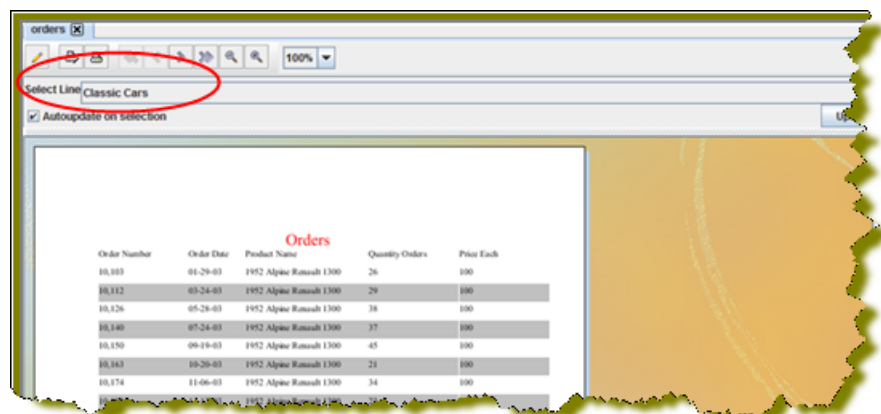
orders

100%

Select Line Classic Cars

Autoupdate on selection

Up

Orders

| Order Number | Order Date | Product Name | Quantity Orders | Price Each |
|---|---|---|---|---|
| 10,103 | 01-29-03 | 1952 Alpine Renault 1300 | 26 | 100 |
| 10,112 | 03-24-03 | 1952 Alpine Renault 1300 | 29 | 100 |
| 10,126 | 05-28-03 | 1952 Alpine Renault 1300 | 38 | 100 |
| 10,140 | 07-24-03 | 1952 Alpine Renault 1300 | 37 | 100 |
| 10,150 | 09-19-03 | 1952 Alpine Renault 1300 | 45 | 100 |
| 10,163 | 10-20-03 | 1952 Alpine Renault 1300 | 21 | 100 |
| 10,174 | 11-06-03 | 1952 Alpine Renault 1300 | 34 | 100 |
| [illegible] | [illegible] | 1952 Alpine Renault 1300 | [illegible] | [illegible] |